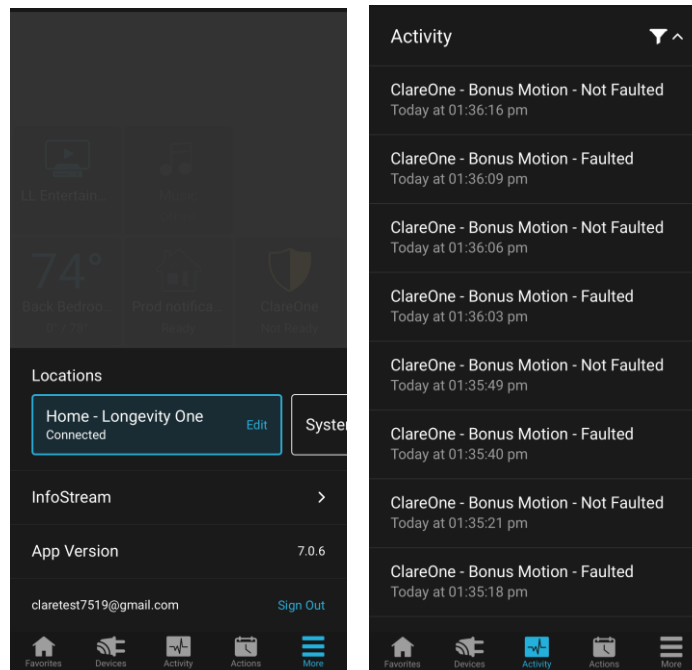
LL Entertain...
Music
74°
Back Bedroo...
Prod notifica...
Ready
ClareOne
Not Ready

Locations

Home - Longevity One
Connected
Edit

Syster

InfoStream

App Version 7.0.6

claretest7519@gmail.com Sign Out

Favorites Devices Activity Actions More

Activity

ClareOne - Bonus Motion - Not Faulted
Today at 01:36:16 pm

ClareOne - Bonus Motion - Faulted
Today at 01:36:09 pm

ClareOne - Bonus Motion - Not Faulted
Today at 01:36:06 pm

ClareOne - Bonus Motion - Faulted
Today at 01:36:03 pm

ClareOne - Bonus Motion - Not Faulted
Today at 01:35:49 pm

ClareOne - Bonus Motion - Faulted
Today at 01:35:40 pm

ClareOne - Bonus Motion - Not Faulted
Today at 01:35:21 pm

ClareOne - Bonus Motion - Faulted
Today at 01:35:18 pm

Favorites Devices Activity Actions More